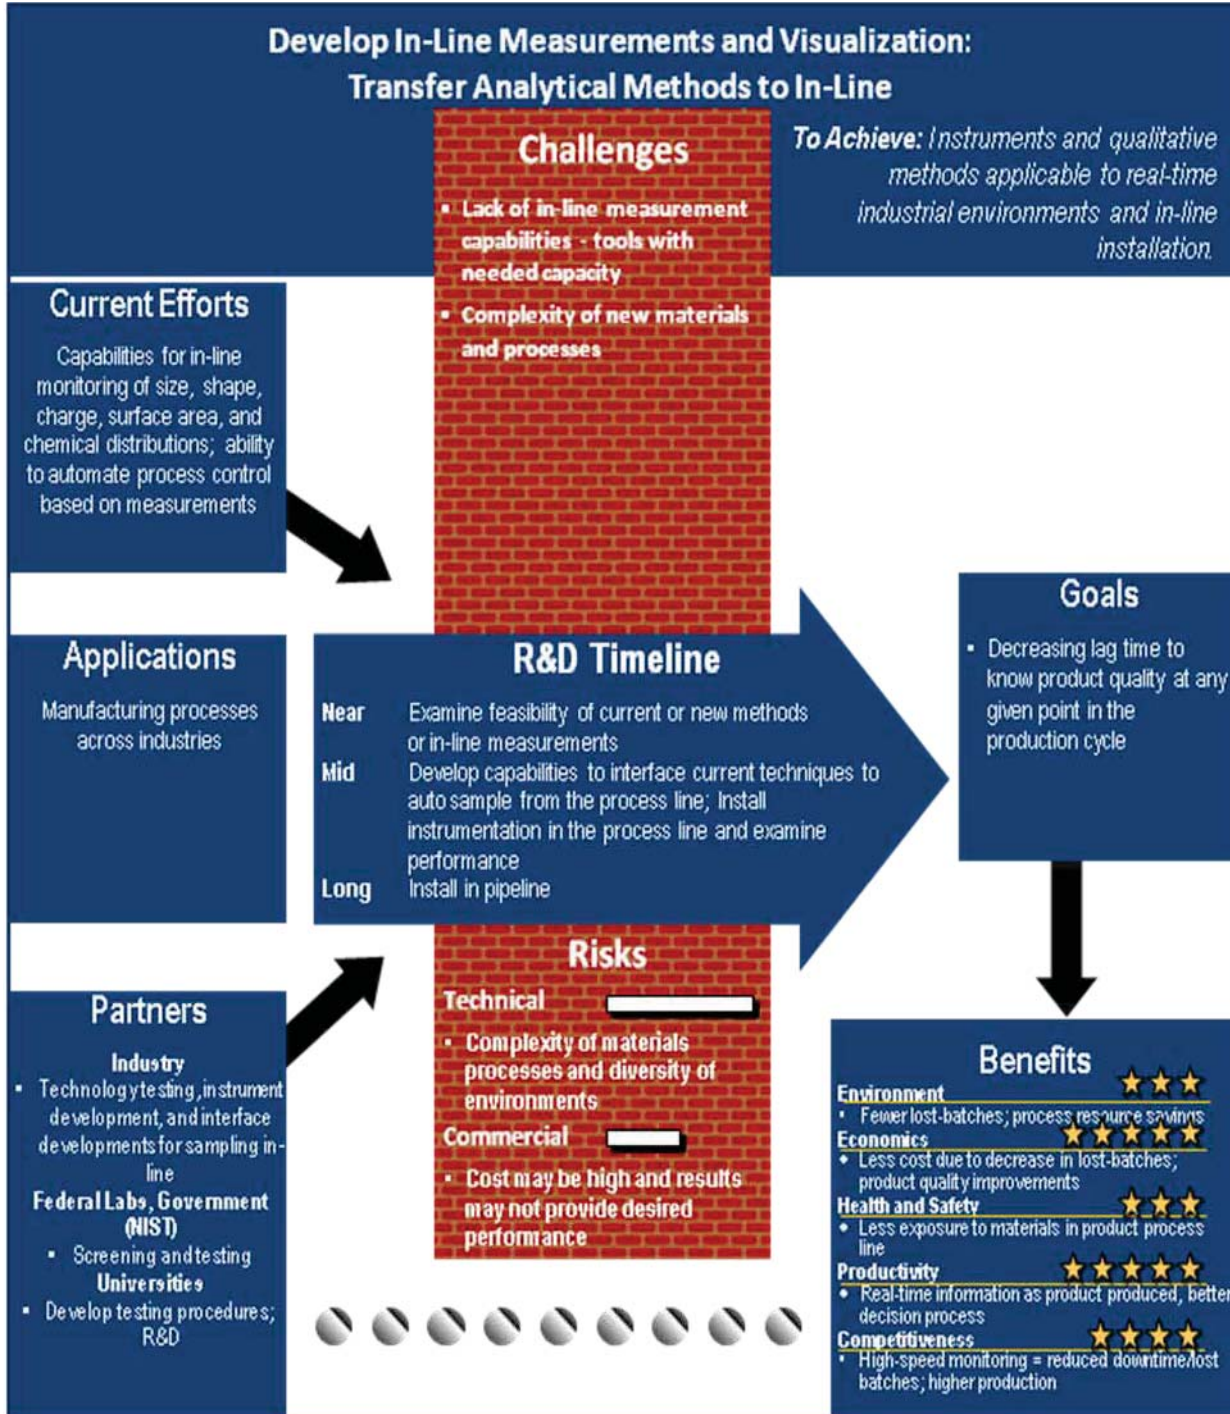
Develop In-Line Measurements and Visualization: Transfer Analytical Methods to In-Line

Challenges
- Lack of in-line measurement capabilities - tools with needed capacity
- Complexity of new materials and processes

To Achieve: Instruments and qualitative methods applicable to real-time industrial environments and in-line installation.

Current Efforts
Capabilities for in-line monitoring of size, shape, charge, surface area, and chemical distributions; ability to automate process control based on measurements

Applications
Manufacturing processes across industries

R&D Timeline
Near Examine feasibility of current or new methods or in-line measurements
Mid Develop capabilities to interface current techniques to auto sample from the process line; Install instrumentation in the process line and examine performance
Long Install in pipeline

Goals
- Decreasing lag time to know product quality at any given point in the production cycle

Risks
Technical
- Complexity of materials processes and diversity of environments
Commercial
- Cost may be high and results may not provide desired performance

Partners
Industry
- Technology testing, instrument development, and interface developments for sampling in-line
Federal Labs, Government (NIST)
- Screening and testing
Universities
- Develop testing procedures; R&D

Benefits
Environment
- Fewer lost-batches; process resource savings
Economics
- Less cost due to decrease in lost-batches; product quality improvements
Health and Safety
- Less exposure to materials in product process line
Productivity
- Real-time information as product produced, better decision process
Competitiveness
- High-speed monitoring = reduced downtime/lost batches; higher production